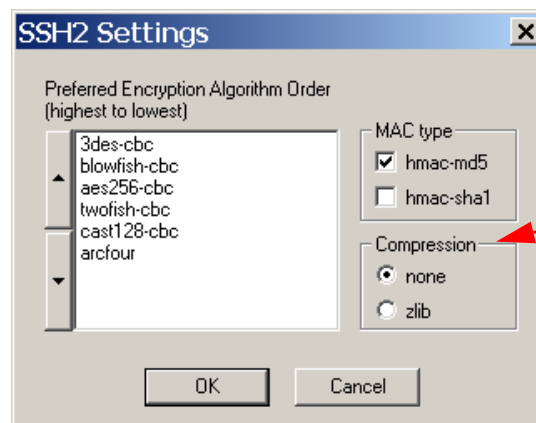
SSH2 Settings

Preferred Encryption Algorithm Order
(highest to lowest)

3des-cbc
blowfish-cbc
aes256-cbc
twofish-cbc
cast128-cbc
arcfour

MAC type
hmac-md5
hmac-sha1

Compression
none
zlib

OK
Cancel